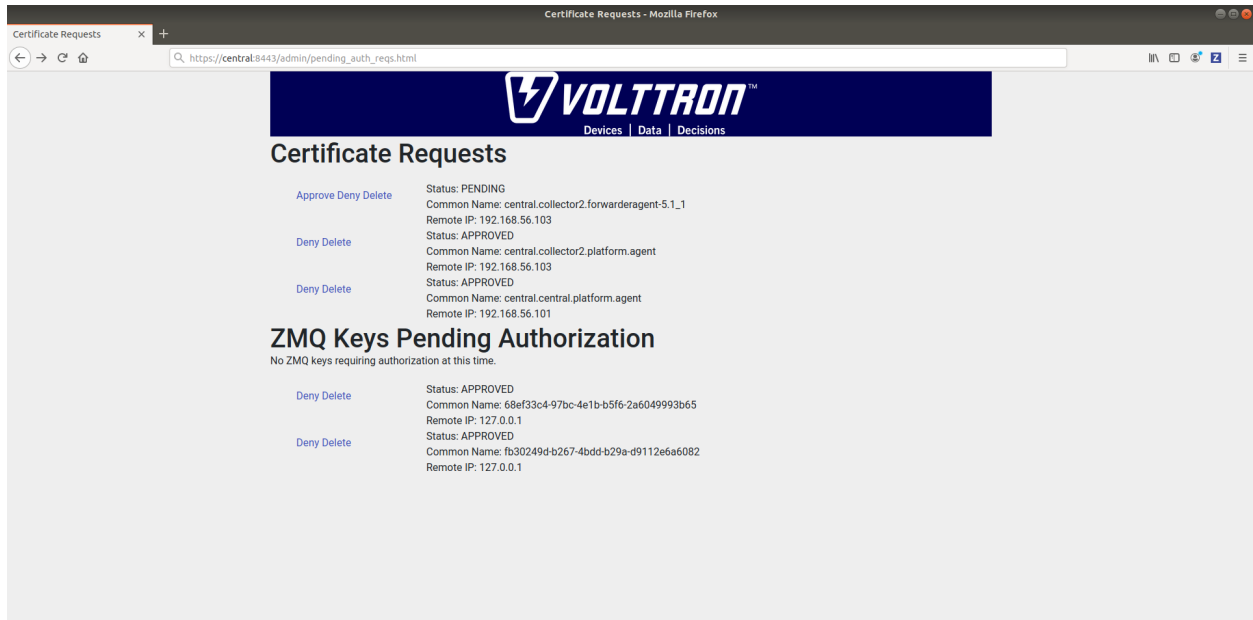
Certificate Requests - Mozilla Firefox

Certificate Requests ×

https://central:8443/admin/pending_auth_reqs.html

VOLTTRON™
Devices | Data | Decisions

# Certificate Requests

Approve Deny Delete
Status: PENDING
Common Name: central.collector2.forwarderagent-5.1_1
Remote IP: 192.168.56.103

Deny Delete
Status: APPROVED
Common Name: central.collector2.platform.agent
Remote IP: 192.168.56.103

Deny Delete
Status: APPROVED
Common Name: central.central.platform.agent
Remote IP: 192.168.56.101

# ZMQ Keys Pending Authorization

No ZMQ keys requiring authorization at this time.

Deny Delete
Status: APPROVED
Common Name: 68ef33c4-97bc-4e1b-b5f6-2a6049993b65
Remote IP: 127.0.0.1

Deny Delete
Status: APPROVED
Common Name: fb30249d-b267-4bdd-b29a-d9112e6a6082
Remote IP: 127.0.0.1